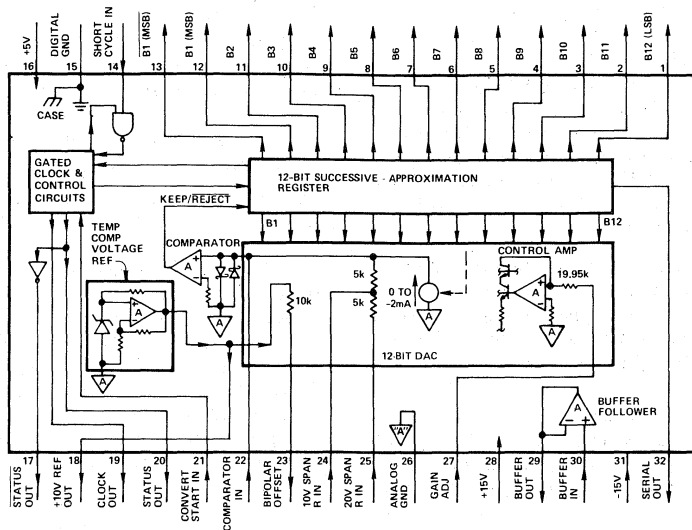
+5V 16
DIGITAL GND 15
SHORT CYCLE IN 14
$\overline{B1}$ (MSB) 13
B1 (MSB) 12
B2 11
B3 10
B4 9
B5 8
B6 7
B7 6
B8 5
B9 4
B10 3
B11 2
B12 (LSB) 1

CASE

GATED CLOCK & CONTROL CIRCUITS

12-BIT SUCCESSIVE - APPROXIMATION REGISTER

KEEP/$\overline{REJECT}$

B1

B12

TEMP COMP VOLTAGE REF

COMPARATOR

A

A

A

CONTROL AMP

5k

5k

0 TO -2mA

A

19.95k

A

10k

A

12-BIT DAC

BUFFER FOLLOWER

A

"A"

17 $\overline{STATUS}$ OUT
18 +10V REF OUT
19 CLOCK OUT
20 STATUS OUT
21 CONVERT START IN
22 COMPARATOR IN
23 BIPOLAR OFFSET
24 10V SPAN R IN
25 20V SPAN R IN
26 ANALOG GND
27 GAIN ADJ
28 +15V
29 BUFFER OUT
30 BUFFER IN
31 -15V
32 SERIAL OUT